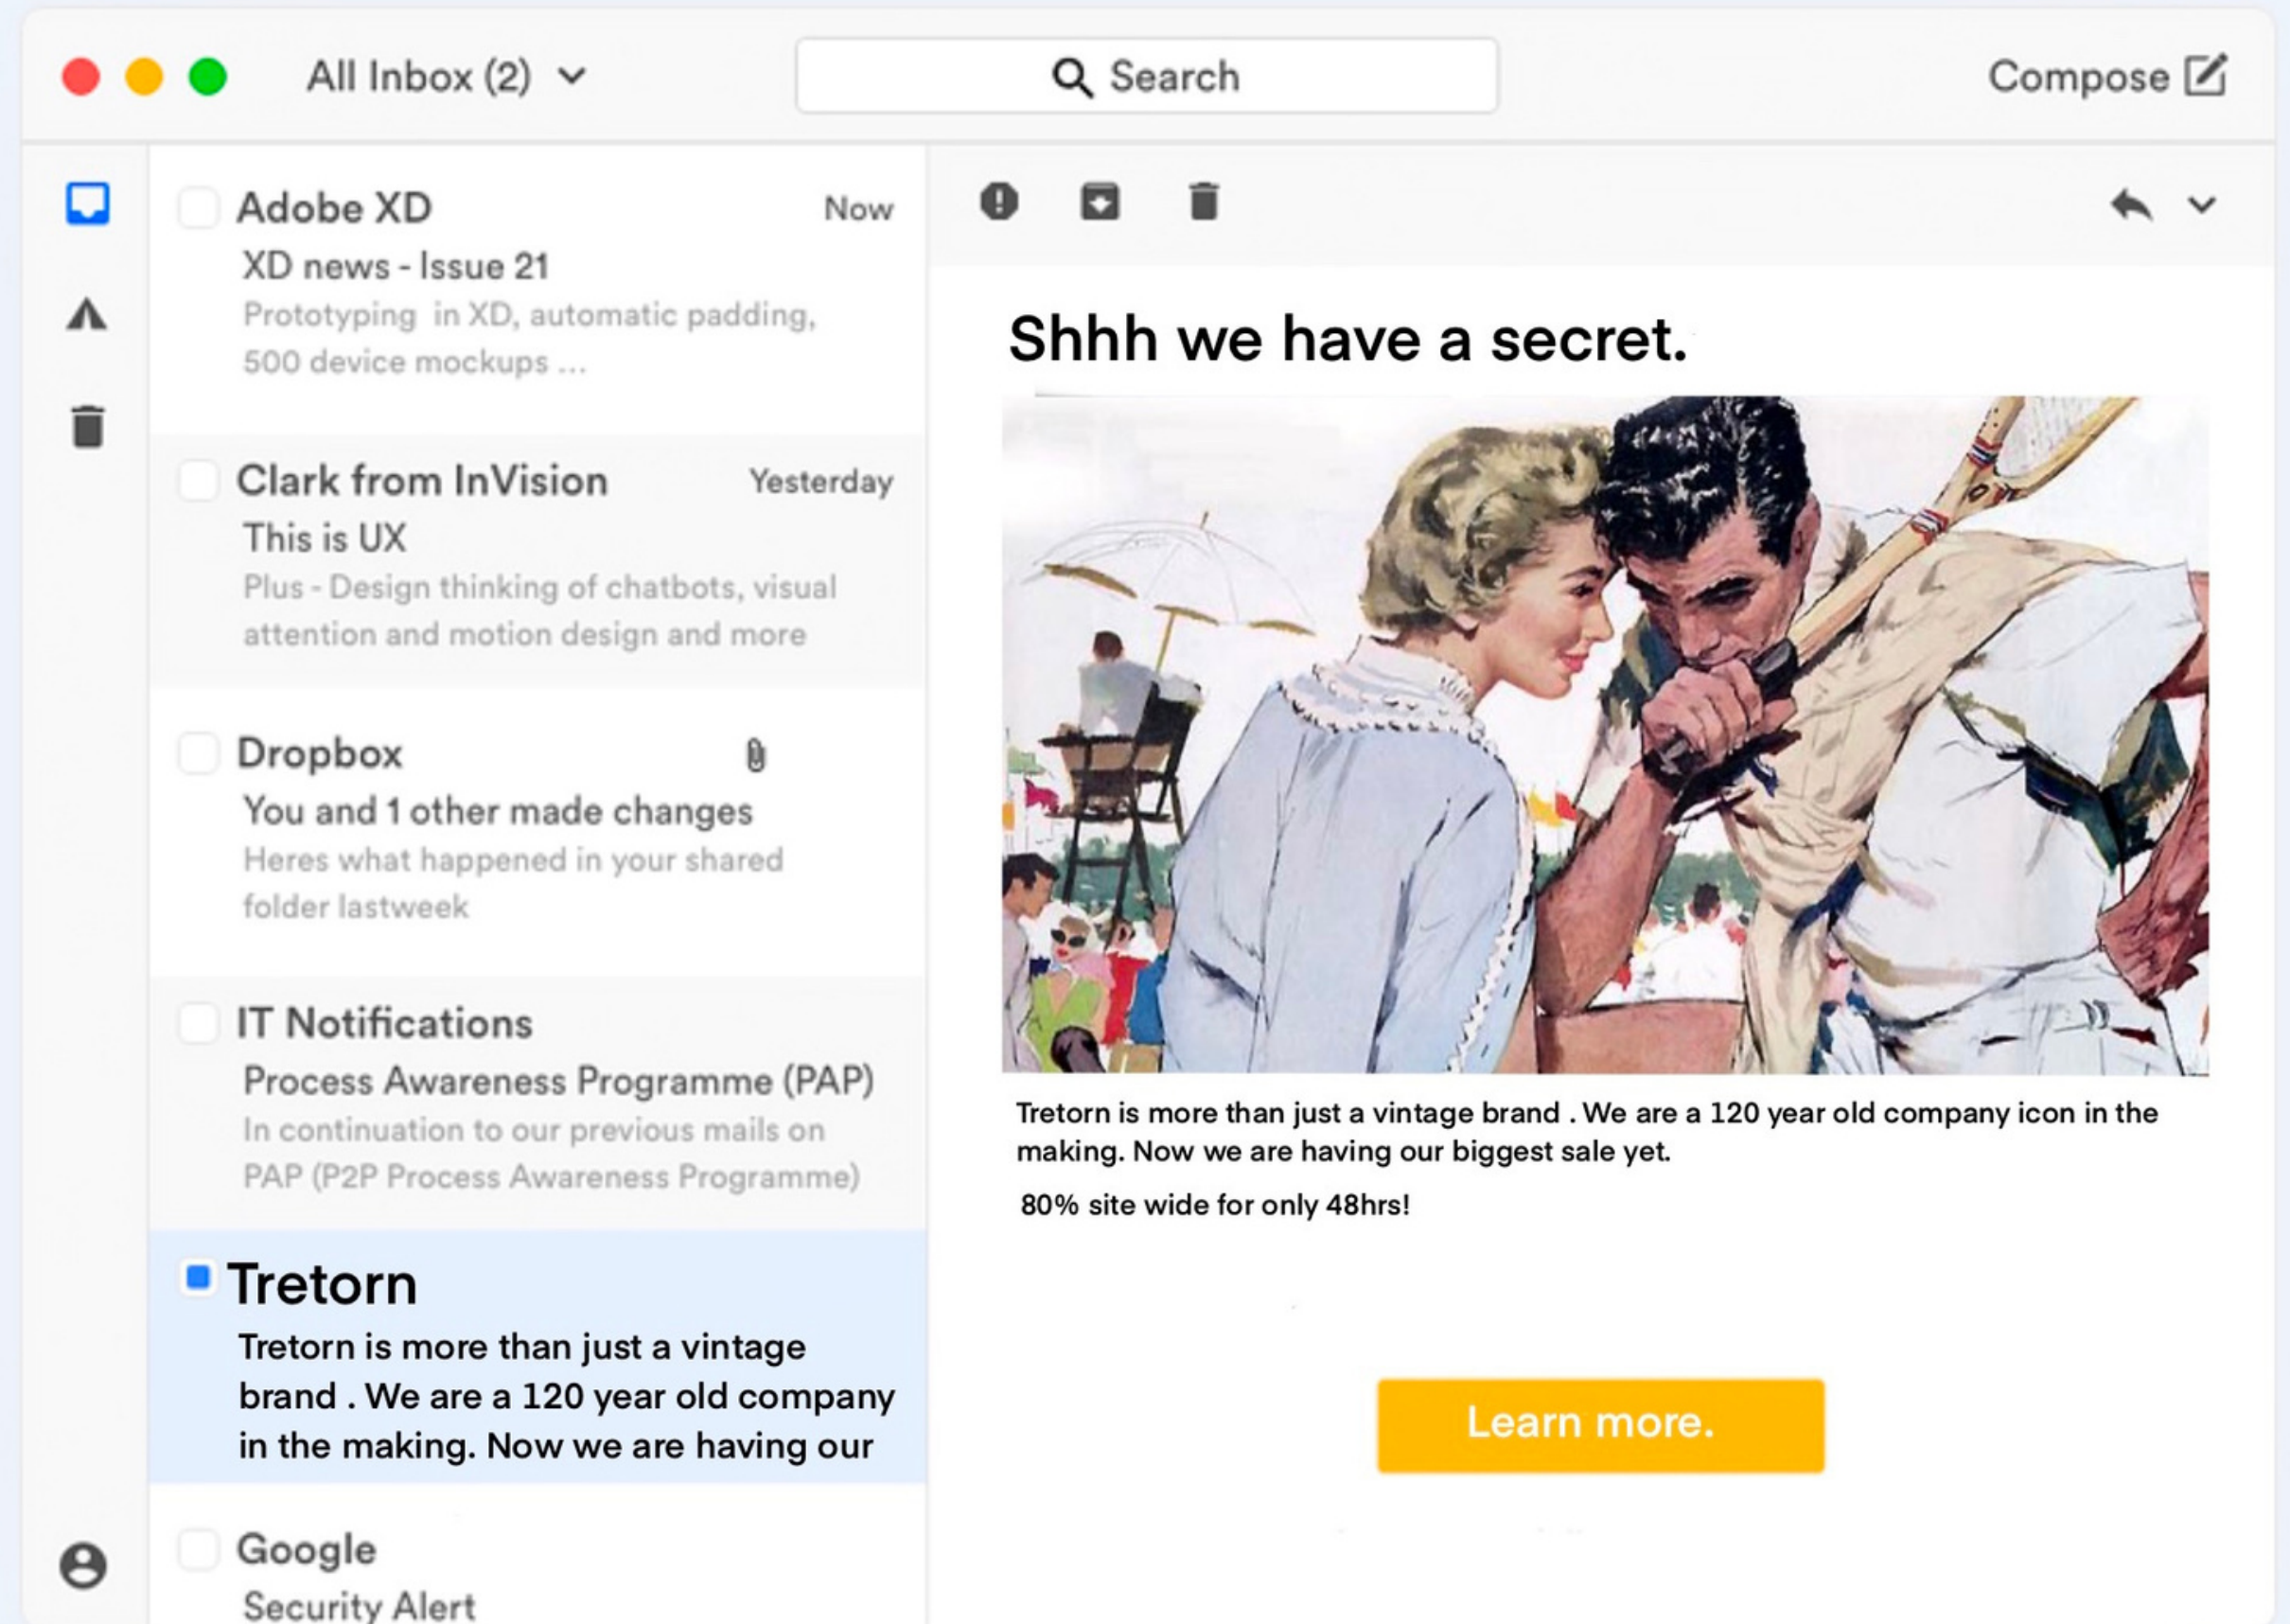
All Inbox (2)

Search

Compose

Adobe XD
Now
XD news - Issue 21
Prototyping in XD, automatic padding, 500 device mockups ...

Clark from InVision
Yesterday
This is UX
Plus - Design thinking of chatbots, visual attention and motion design and more

Dropbox
You and 1 other made changes
Heres what happened in your shared folder lastweek

IT Notifications
Process Awareness Programme (PAP)
In continuation to our previous mails on PAP (P2P Process Awareness Programme)

Tretorn
Tretorn is more than just a vintage brand . We are a 120 year old company in the making. Now we are having our

Google
Security Alert

Shhh we have a secret.

Tretorn is more than just a vintage brand . We are a 120 year old company icon in the making. Now we are having our biggest sale yet.

80% site wide for only 48hrs!

Learn more.